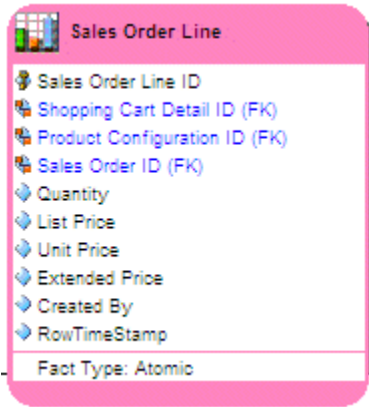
Sales Order Line

Sales Order Line ID
Shopping Cart Detail ID (FK)
Product Configuration ID (FK)
Sales Order ID (FK)
Quantity
List Price
Unit Price
Extended Price
Created By
RowTimeStamp

Fact Type: Atomic